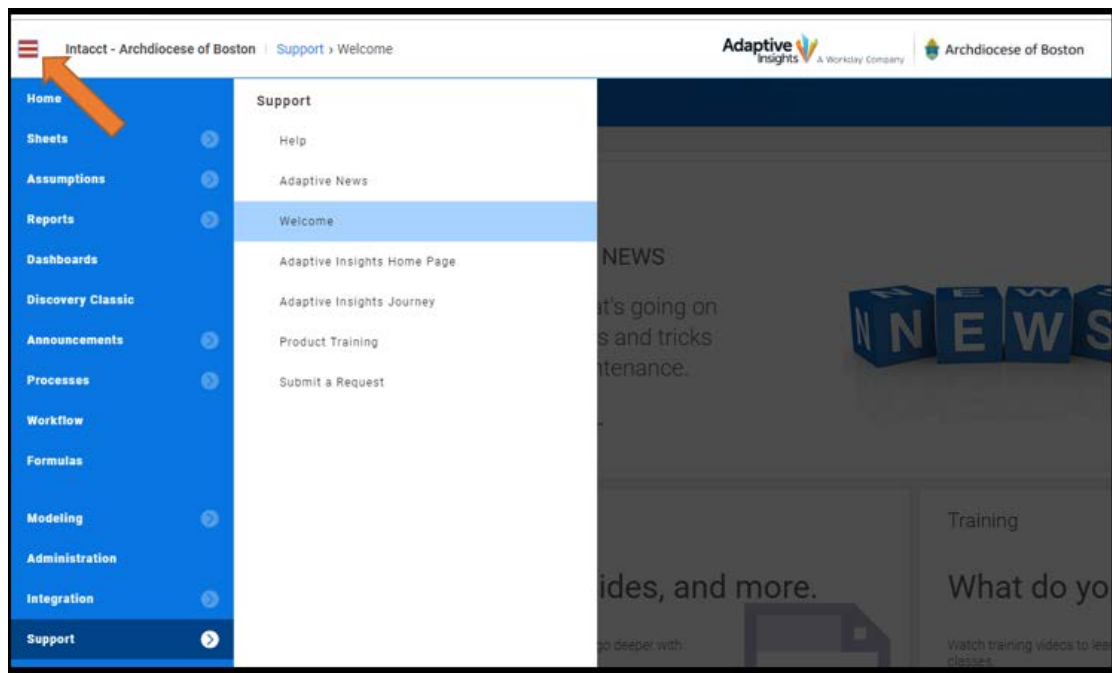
Intacct - Archdiocese of Boston | Support › Welcome

Adaptive Insights A Workday Company

Archdiocese of Boston

Home
Sheets
Assumptions
Reports
Dashboards
Discovery Classic
Announcements
Processes
Workflow
Formulas
Modeling
Administration
Integration
Support

Support
Help
Adaptive News
Welcome
Adaptive Insights Home Page
Adaptive Insights Journey
Product Training
Submit a Request

NEWS
t's going on
s and tricks
tenance.

NEWS

ides, and more.
o deeper with

Training
What do yo
Watch training videos to lea
classes.